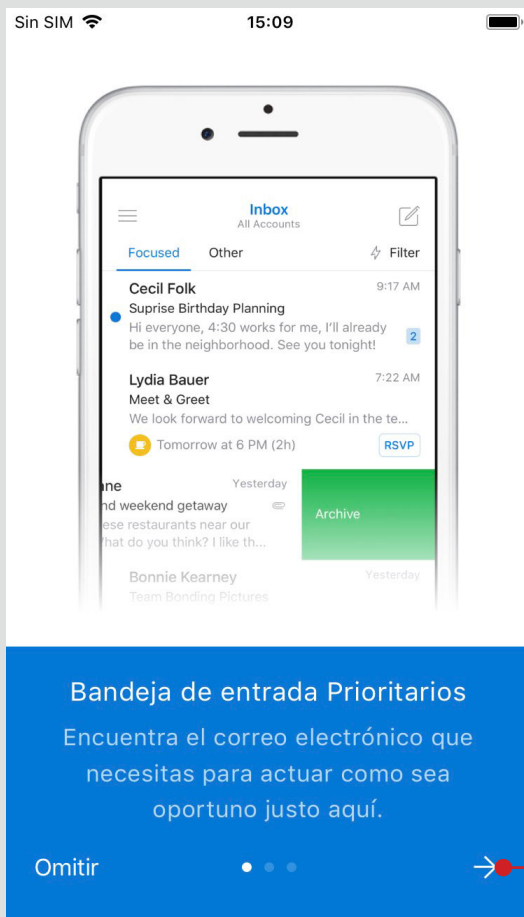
Sin SIM 15:09

Inbox
All Accounts

Focused Other Filter

Cecil Folk 9:17 AM
Suprise Birthday Planning
Hi everyone, 4:30 works for me, I'll already be in the neighborhood. See you tonight! 2

Lydia Bauer 7:22 AM
Meet & Greet
We look forward to welcoming Cecil in the te...
Tomorrow at 6 PM (2h) RSVP

ne Yesterday
nd weekend getaway
ese restaurants near our
hat do you think? I like th...
Archive

Bonnie Kearney Yesterday
Team Bonding Pictures

Bandeja de entrada Prioritarios
Encuentra el correo electrónico que necesitas para actuar como sea oportuno justo aquí.

Omitir